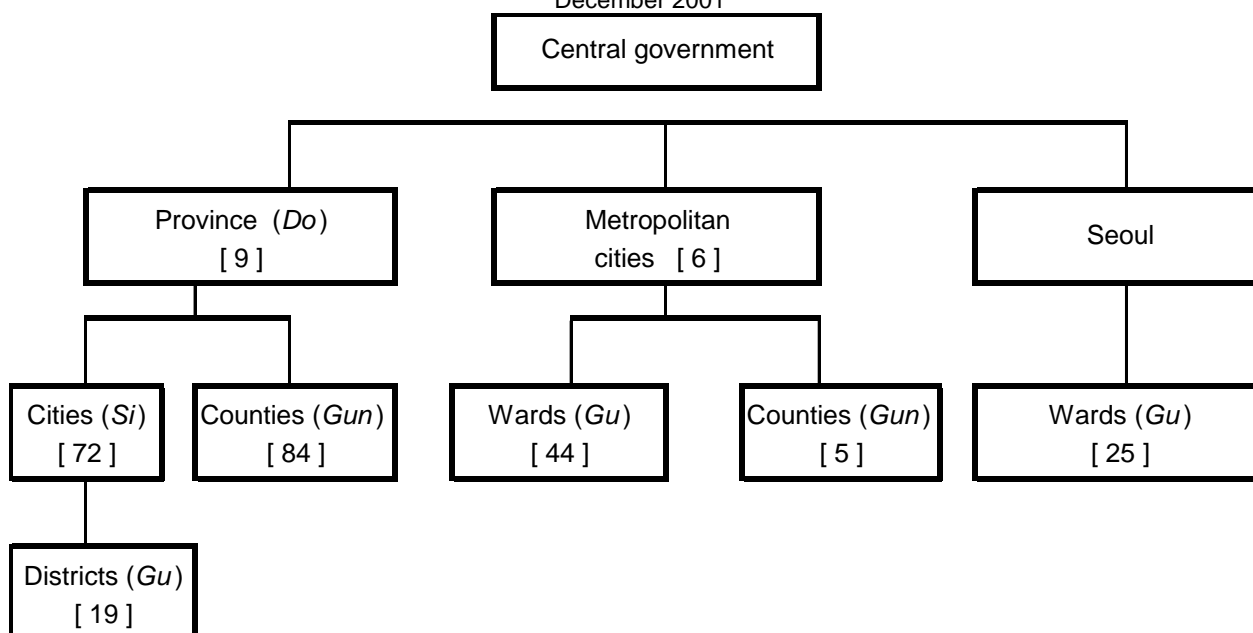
December 2001

Central government

Province (*Do*) [ 9 ]

Metropolitan cities [ 6 ]

Seoul

Cities (*Si*) [ 72 ]

Counties (*Gun*) [ 84 ]

Wards (*Gu*) [ 44 ]

Counties (*Gun*) [ 5 ]

Wards (*Gu*) [ 25 ]

Districts (*Gu*) [ 19 ]